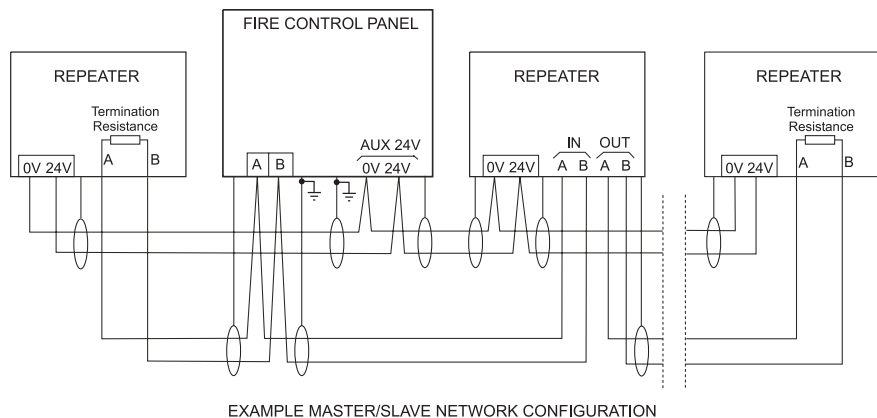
REPEATER

Termination Resistance

0V 24V

A B

FIRE CONTROL PANEL

A B

AUX 24V

0V 24V

REPEATER

0V 24V

IN

A B

OUT

A B

REPEATER

Termination Resistance

0V 24V

A B

EXAMPLE MASTER/SLAVE NETWORK CONFIGURATION